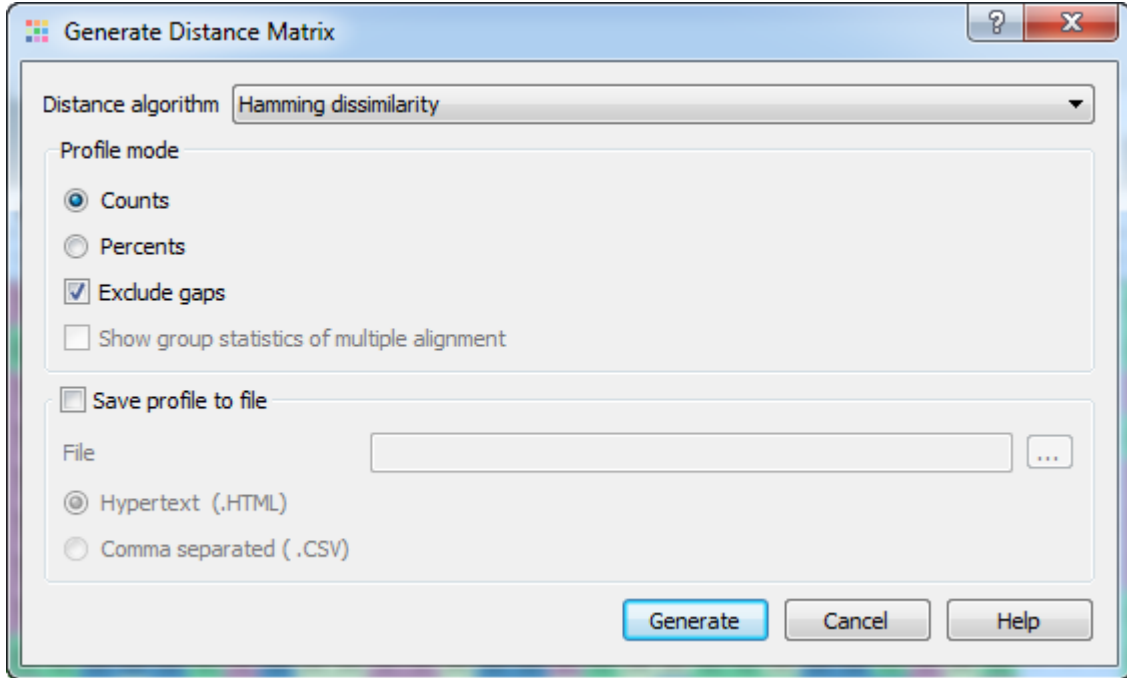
Generate Distance Matrix

?

X

Distance algorithm Hamming dissimilarity

Profile mode

Counts

Percents

Exclude gaps

Show group statistics of multiple alignment

Save profile to file

File

...

Hypertext (.HTML)

Comma separated ( .CSV)

Generate

Cancel

Help